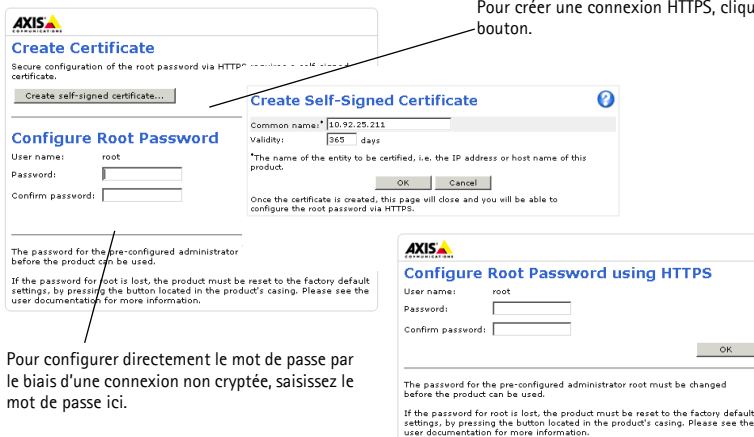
AXIS COMMUNICATIONS

Create Certificate

Secure configuration of the root password via HTTPS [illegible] certificate.

Create self-signed certificate...

Configure Root Password

User name: root

Password:

Confirm password:

The password for the pre-configured administrator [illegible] before the product can be used.

If the password for root is lost, the product must be reset to the factory default settings, by pressing the button located in the product's casing. Please see the user documentation for more information.

Pour créer une connexion HTTPS, cliqu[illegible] bouton.

Create Self-Signed Certificate

Common name:* 10.92.25.211

Validity: 365 days

*The name of the entity to be certified, i.e. the IP address or host name of this product.

OK Cancel

Once the certificate is created, this page will close and you will be able to configure the root password via HTTPS.

Pour configurer directement le mot de passe par le biais d'une connexion non cryptée, saisissez le mot de passe ici.

AXIS

Configure Root Password using HTTPS

User name: root

Password:

Confirm password:

OK

The password for the pre-configured administrator root must be changed before the product can be used.

If the password for root is lost, the product must be reset to the factory default settings, by pressing the button located in the product's casing. Please see the user documentation for more information.